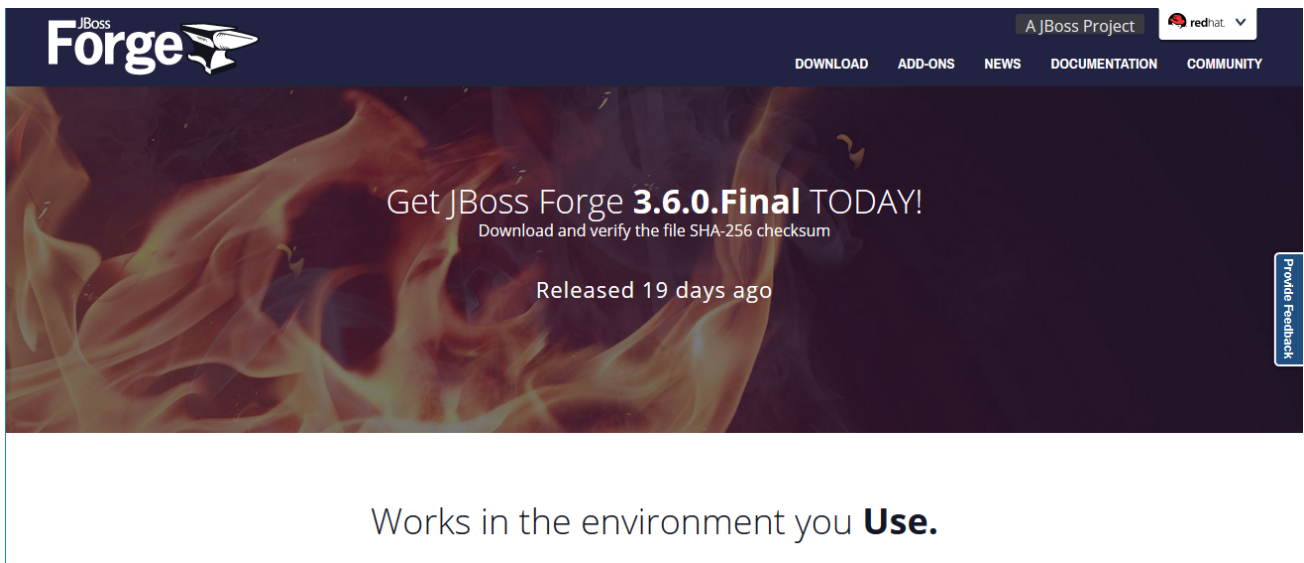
JBoss Forge

A JBoss Project

redhat.

DOWNLOAD ADD-ONS NEWS DOCUMENTATION COMMUNITY

Get JBoss Forge **3.6.0.Final** TODAY!
Download and verify the file SHA-256 checksum

Released 19 days ago

Provide Feedback

Works in the environment you **Use.**